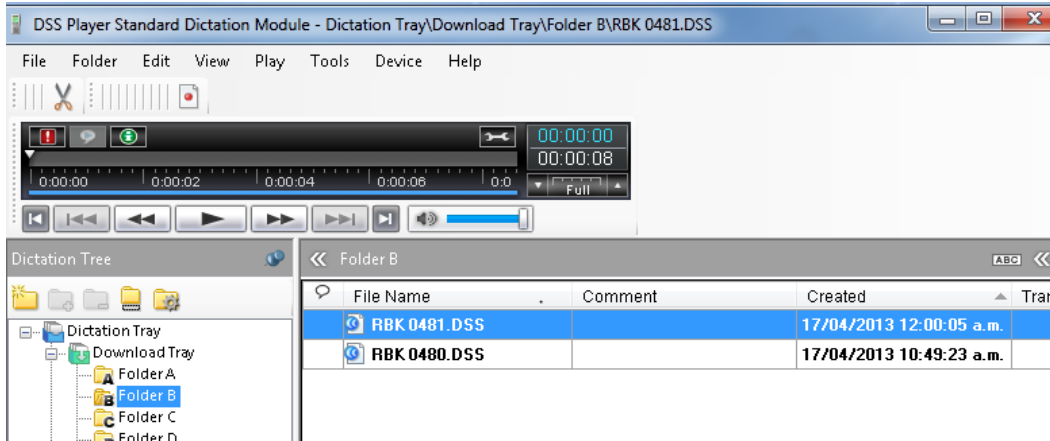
DSS Player Standard Dictation Module - Dictation Tray\Download Tray\Folder B\RBK 0481.DSS

File Folder Edit View Play Tools Device Help

00:00:00
00:00:08

0:00:00 0:00:02 0:00:04 0:00:06 0:0

Full

Dictation Tree

Folder B

ABC

| | File Name | Comment | Created | Tra |
|---|---|---|---|---|
| | RBK 0481.DSS | | 17/04/2013 12:00:05 a.m. | |
| | RBK 0480.DSS | | 17/04/2013 10:49:23 a.m. | |

Dictation Tray
Download Tray
Folder A
Folder B
Folder C
Folder D